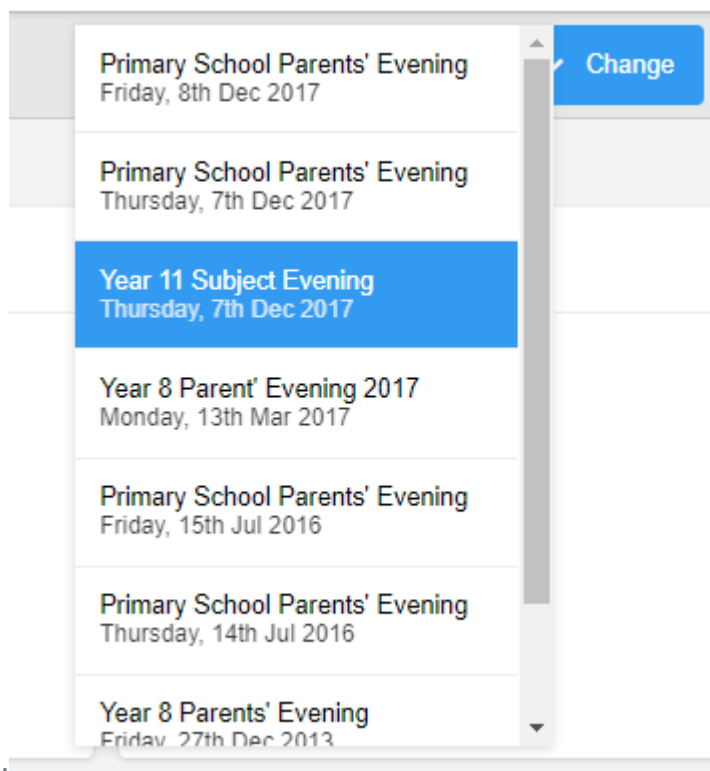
Change

Primary School Parents' Evening
Friday, 8th Dec 2017

Primary School Parents' Evening
Thursday, 7th Dec 2017

Year 11 Subject Evening
Thursday, 7th Dec 2017

Year 8 Parent' Evening 2017
Monday, 13th Mar 2017

Primary School Parents' Evening
Friday, 15th Jul 2016

Primary School Parents' Evening
Thursday, 14th Jul 2016

Year 8 Parents' Evening
Friday, 27th Dec 2013